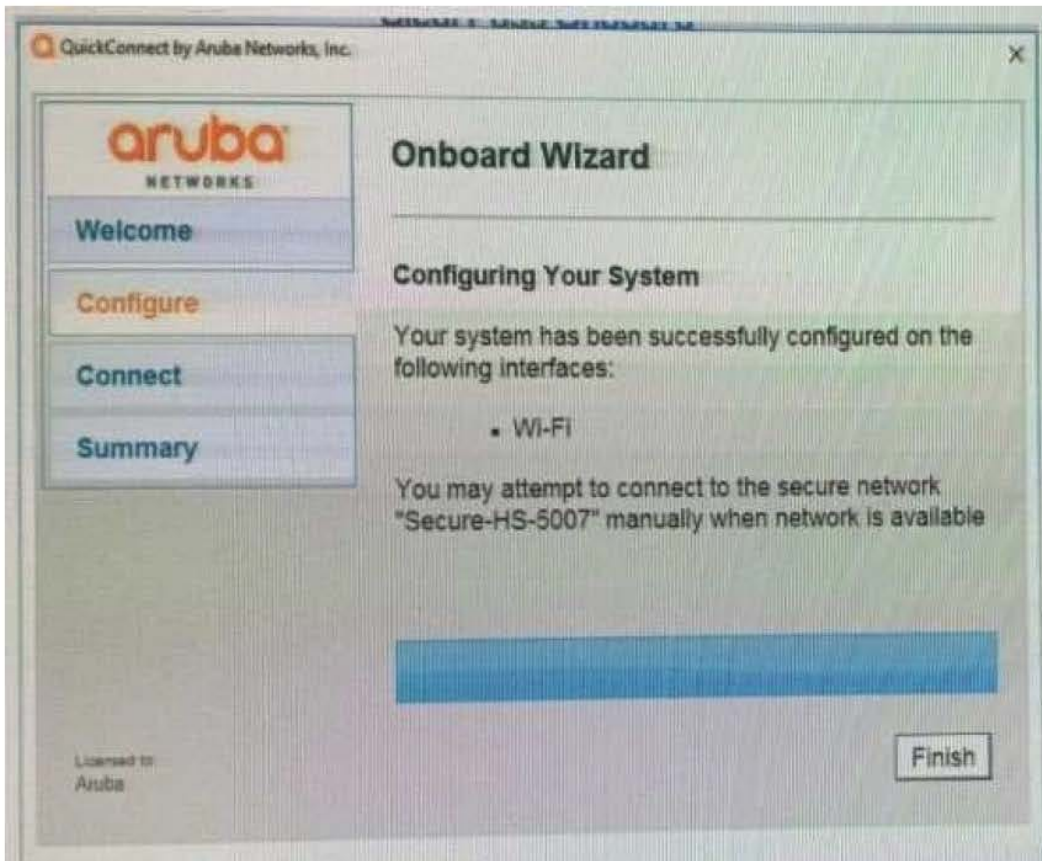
QuickConnect by Aruba Networks, Inc.

×

aruba NETWORKS

Welcome

Configure

Connect

Summary

Onboard Wizard

Configuring Your System

Your system has been successfully configured on the following interfaces:

- Wi-Fi

You may attempt to connect to the secure network "Secure-HS-5007" manually when network is available

Licensed to Aruba

Finish